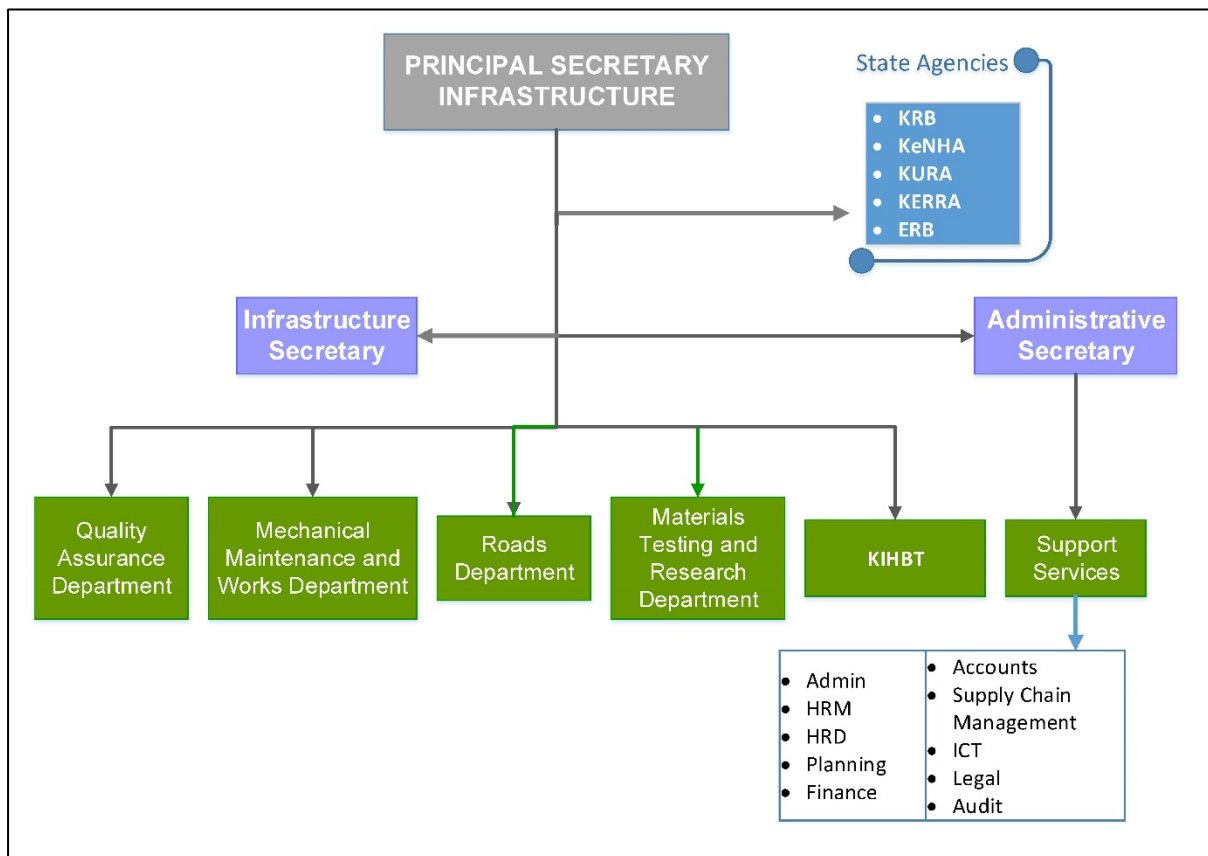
PRINCIPAL SECRETARY INFRASTRUCTURE

State Agencies

- KRB
- KeNHA
- KURA
- KERRA
- ERB

Infrastructure Secretary

Administrative Secretary

Quality Assurance Department

Mechanical Maintenance and Works Department

Roads Department

Materials Testing and Research Department

KIHBT

Support Services

- Admin
- HRM
- HRD
- Planning
- Finance

- Accounts
- Supply Chain Management
- ICT
- Legal
- Audit